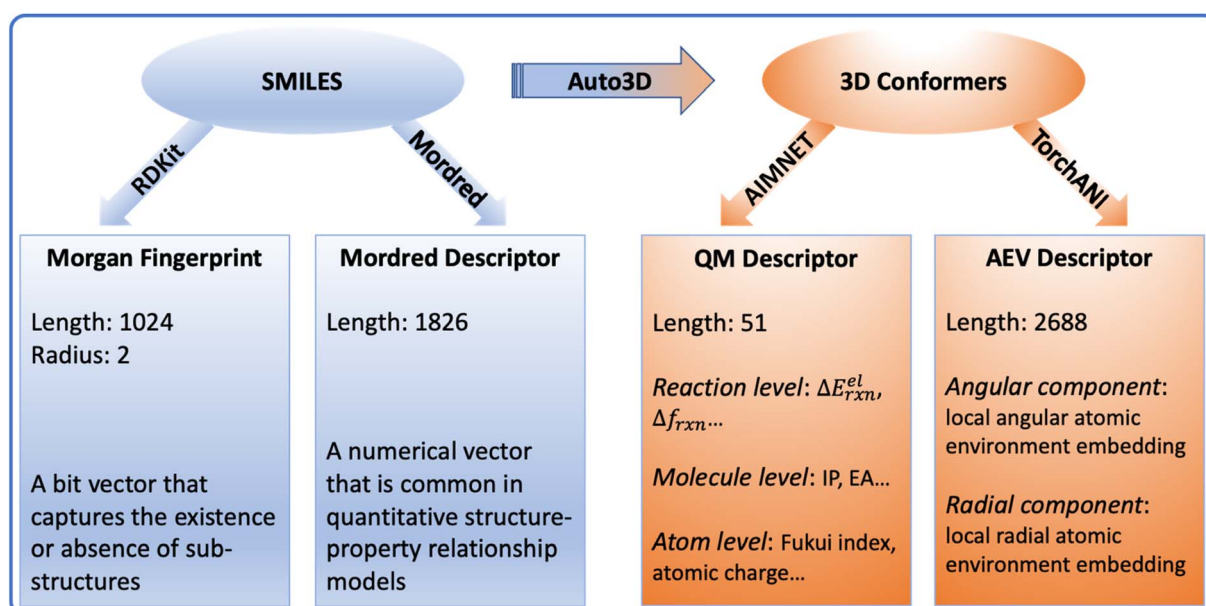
SMILES

Auto3D

3D Conformers

RDKit

Mordred

AIMNET

TorchANI

Morgan Fingerprint

Length: 1024
Radius: 2

A bit vector that captures the existence or absence of sub-structures

Mordred Descriptor

Length: 1826

A numerical vector that is common in quantitative structure-property relationship models

QM Descriptor

Length: 51

*Reaction level*: $\Delta E_{rxn}^{el}$, $\Delta f_{rxn}$...

*Molecule level*: IP, EA...

*Atom level*: Fukui index, atomic charge...

AEV Descriptor

Length: 2688

*Angular component*: local angular atomic environment embedding

*Radial component*: local radial atomic environment embedding